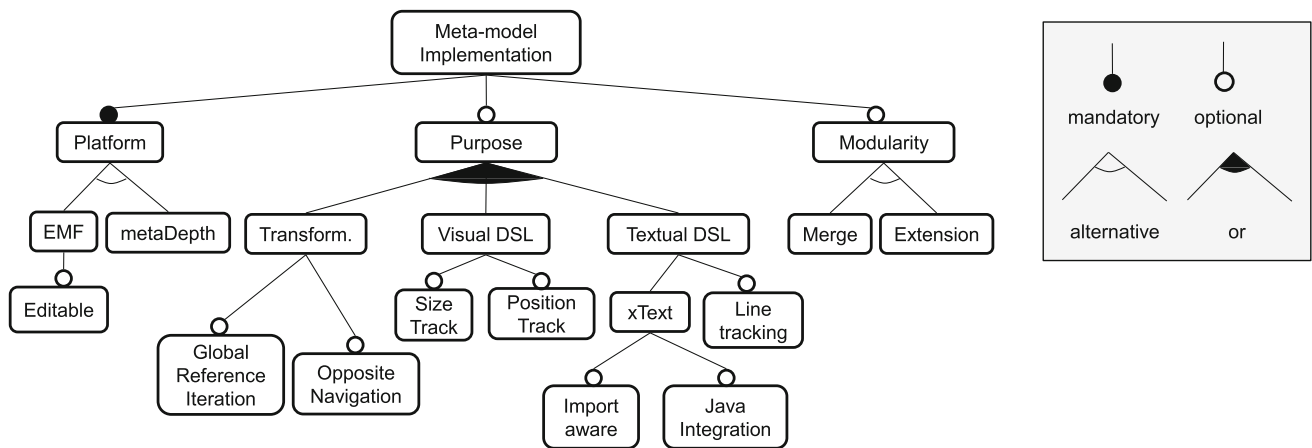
Meta-model Implementation

Platform

Purpose

Modularity

EMF

metaDepth

Transform.

Visual DSL

Textual DSL

Merge

Extension

Editable

Size Track

Position Track

xText

Line tracking

Global Reference Iteration

Opposite Navigation

Import aware

Java Integration

mandatory

optional

alternative

or